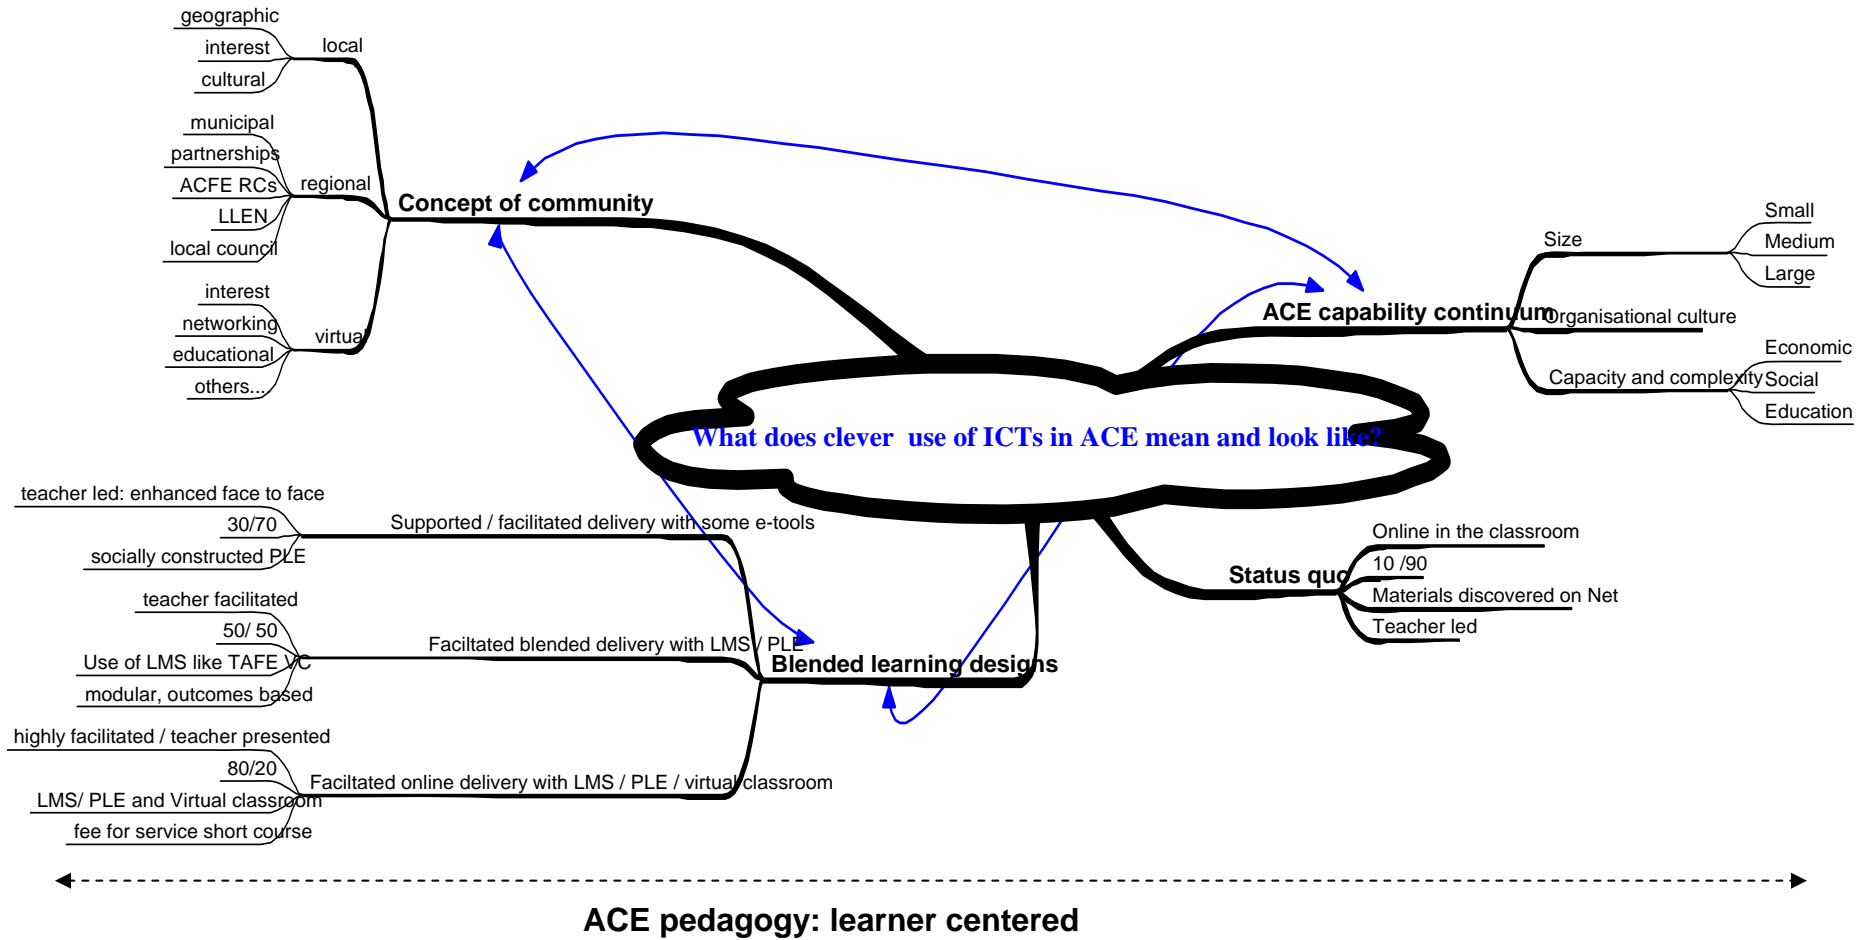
What does clever use of ICTs in ACE mean and look like?

Concept of community

local
geographic
interest
cultural

regional
municipal
partnerships
ACFE RCs
LLEN
local council

virtual
interest
networking
educational
others...

ACE capability continuum

Size
Small
Medium
Large

Organisational culture

Capacity and complexity
Economic
Social
Education

Status quo
Online in the classroom
10 /90
Materials discovered on Net
Teacher led

Blended learning designs

Supported / facilitated delivery with some e-tools
teacher led: enhanced face to face
30/70
socially constructed PLE

Faciltated blended delivery with LMS / PLE
teacher facilitated
50/ 50
Use of LMS like TAFE VC
modular, outcomes based

Faciltated online delivery with LMS / PLE / virtual classroom
highly facilitated / teacher presented
80/20
LMS/ PLE and Virtual classroom
fee for service short course

ACE pedagogy: learner centered